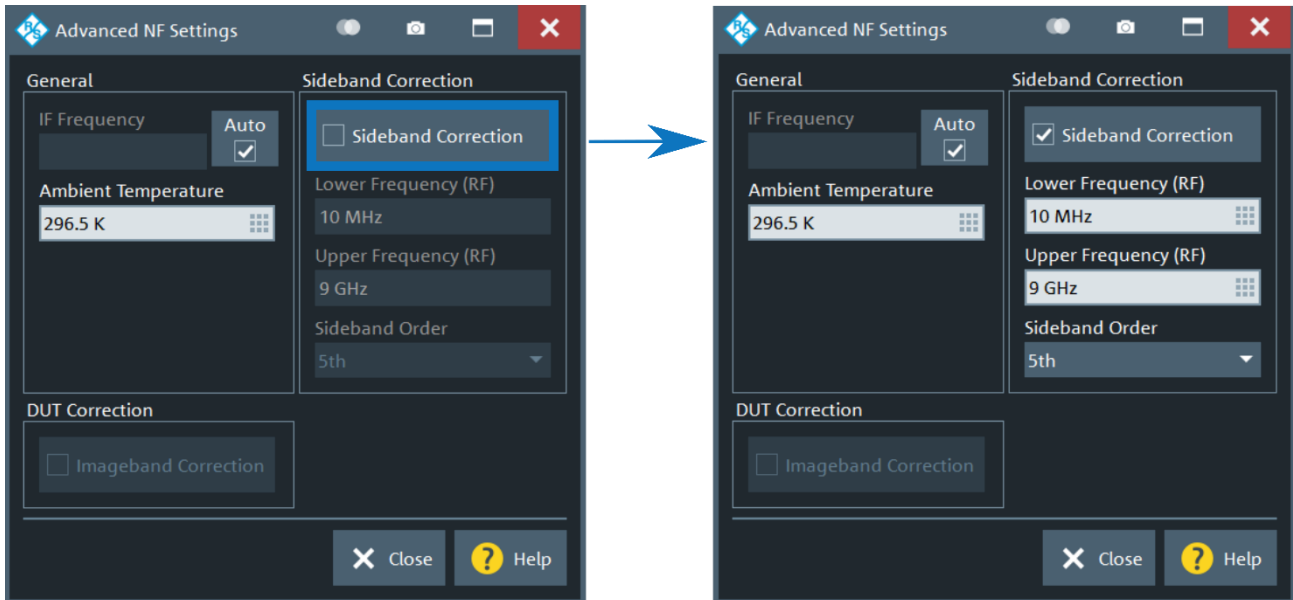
Advanced NF Settings

General

IF Frequency

Auto

Ambient Temperature

296.5 K

Sideband Correction

Sideband Correction

Lower Frequency (RF)

10 MHz

Upper Frequency (RF)

9 GHz

Sideband Order

5th

DUT Correction

Imageband Correction

Close

Help

Advanced NF Settings

General

IF Frequency

Auto

Ambient Temperature

296.5 K

Sideband Correction

Sideband Correction

Lower Frequency (RF)

10 MHz

Upper Frequency (RF)

9 GHz

Sideband Order

5th

DUT Correction

Imageband Correction

Close

Help